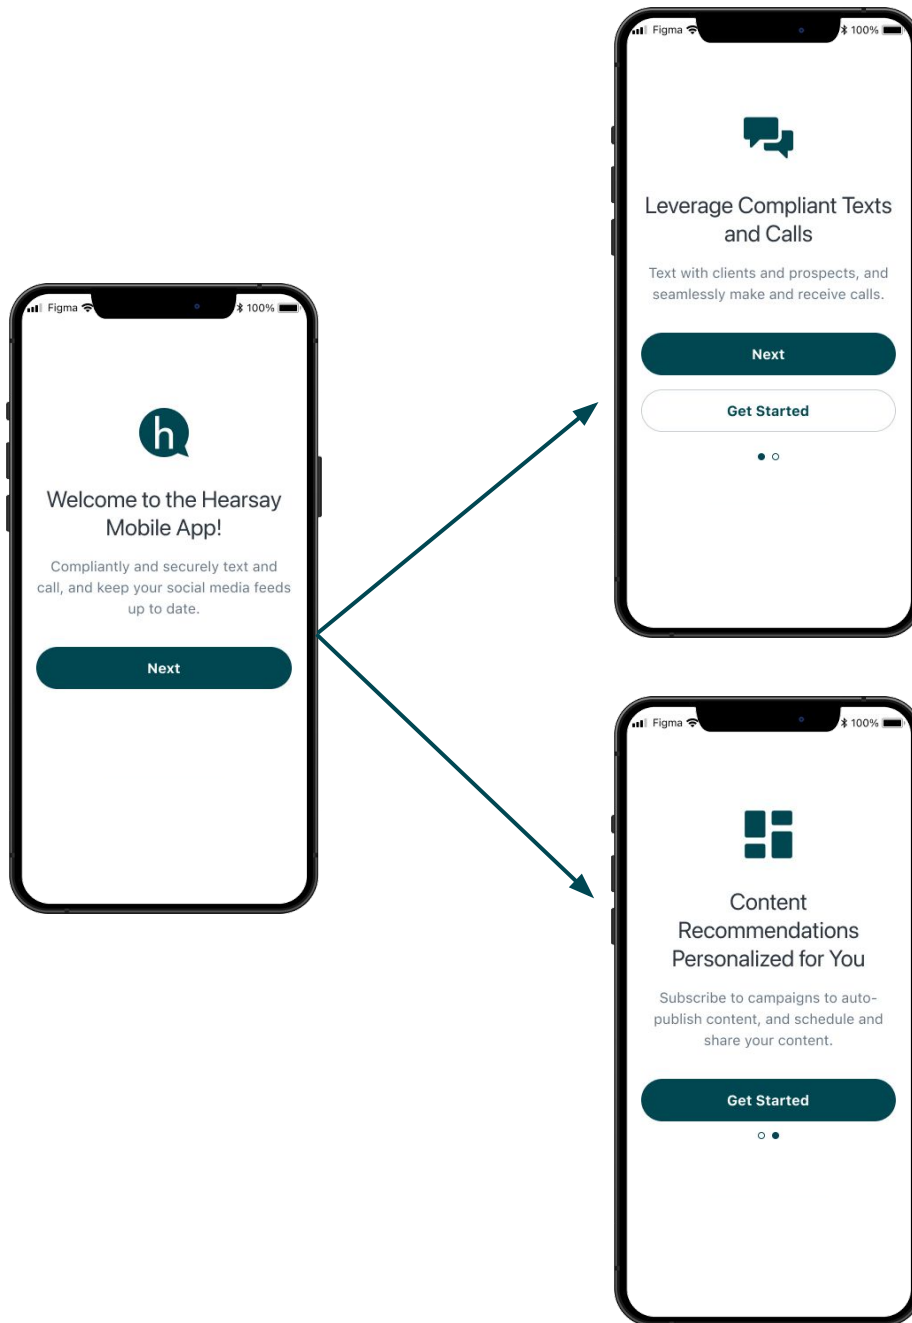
Figma 100%

h

Welcome to the Hearsay Mobile App!

Compliantly and securely text and call, and keep your social media feeds up to date.

Next

Figma 100%

Leverage Compliant Texts and Calls

Text with clients and prospects, and seamlessly make and receive calls.

Next

Get Started

Figma 100%

Content Recommendations Personalized for You

Subscribe to campaigns to auto-publish content, and schedule and share your content.

Get Started